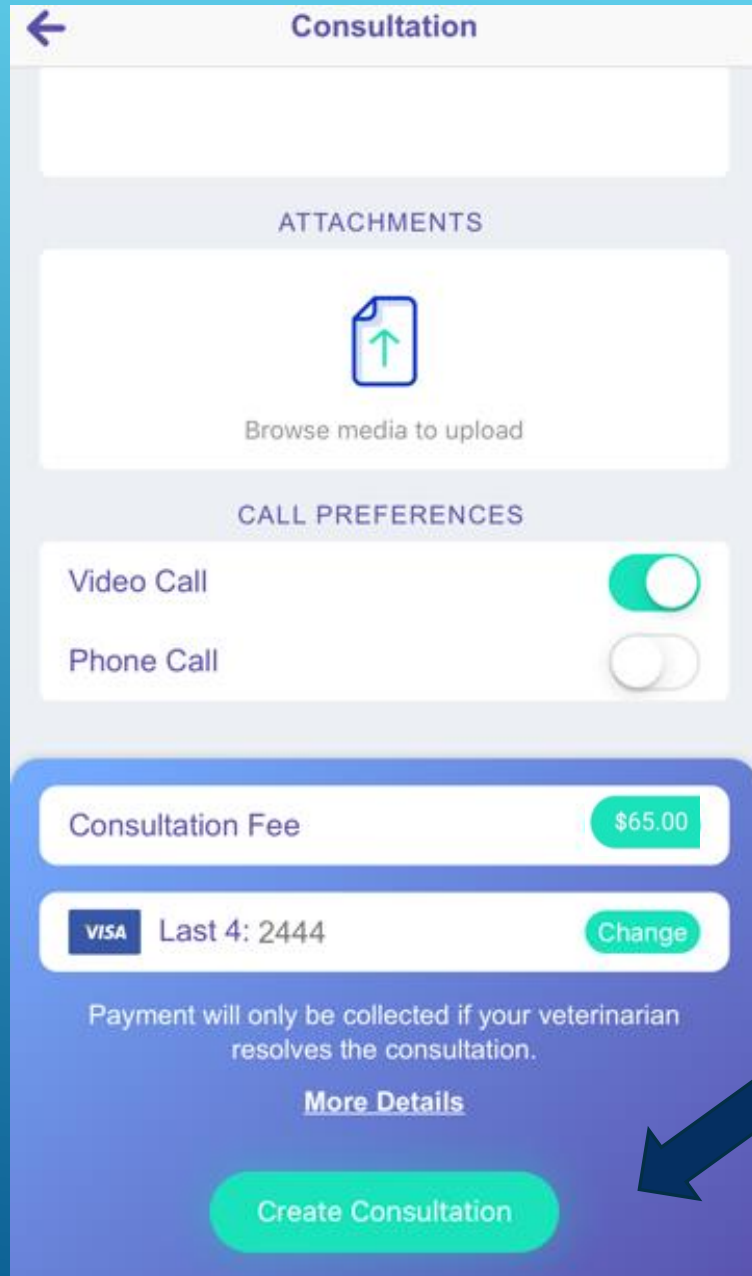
Consultation

ATTACHMENTS

Browse media to upload

CALL PREFERENCES

Video Call

Phone Call

Consultation Fee $65.00

VISA Last 4: 2444 Change

Payment will only be collected if your veterinarian resolves the consultation.

More Details

Create Consultation